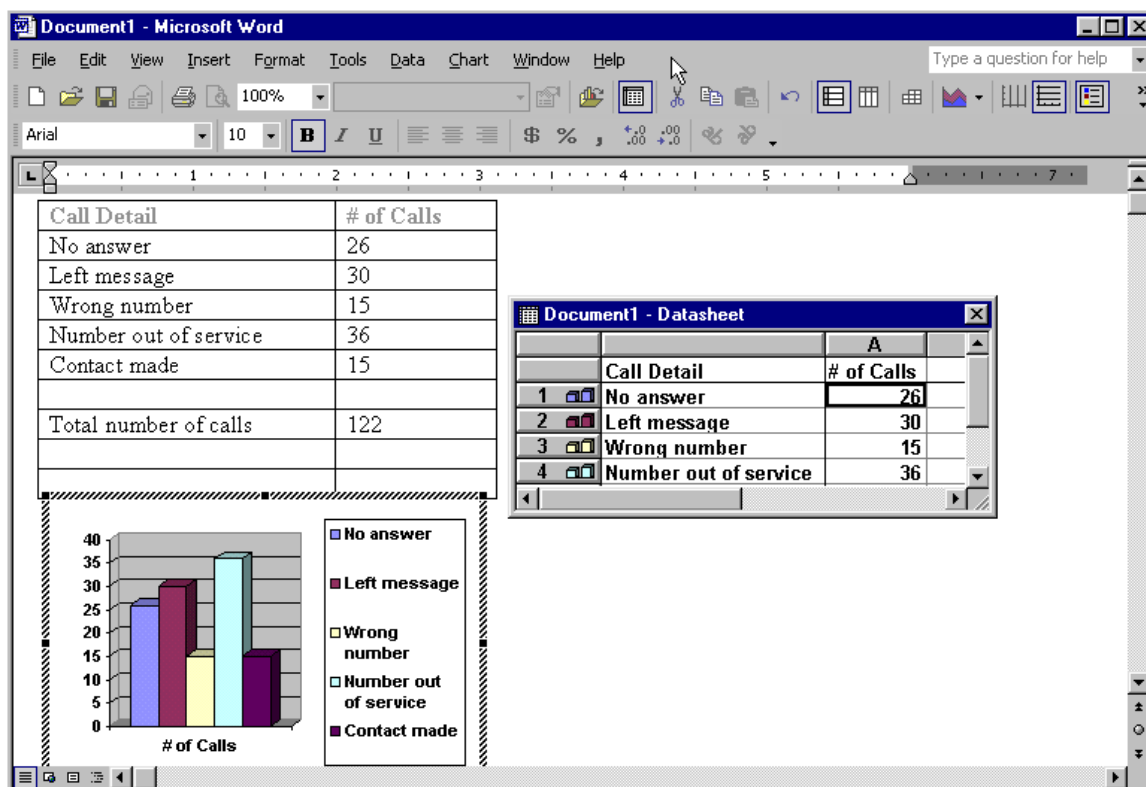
Document1 - Microsoft Word

File Edit View Insert Format Tools Data Chart Window Help

Type a question for help

100%

Arial 10 B I U $ % ,

| Call Detail | # of Calls |
|---|---|
| No answer | 26 |
| Left message | 30 |
| Wrong number | 15 |
| Number out of service | 36 |
| Contact made | 15 |
| | |
| Total number of calls | 122 |
| | |
| | |

Document1 - Datasheet

| | | A |
|---|---|---|
| | Call Detail | # of Calls |
| 1 | No answer | 26 |
| 2 | Left message | 30 |
| 3 | Wrong number | 15 |
| 4 | Number out of service | 36 |

40
35
30
25
20
15
10
5
0
# of Calls

No answer
Left message
Wrong number
Number out of service
Contact made